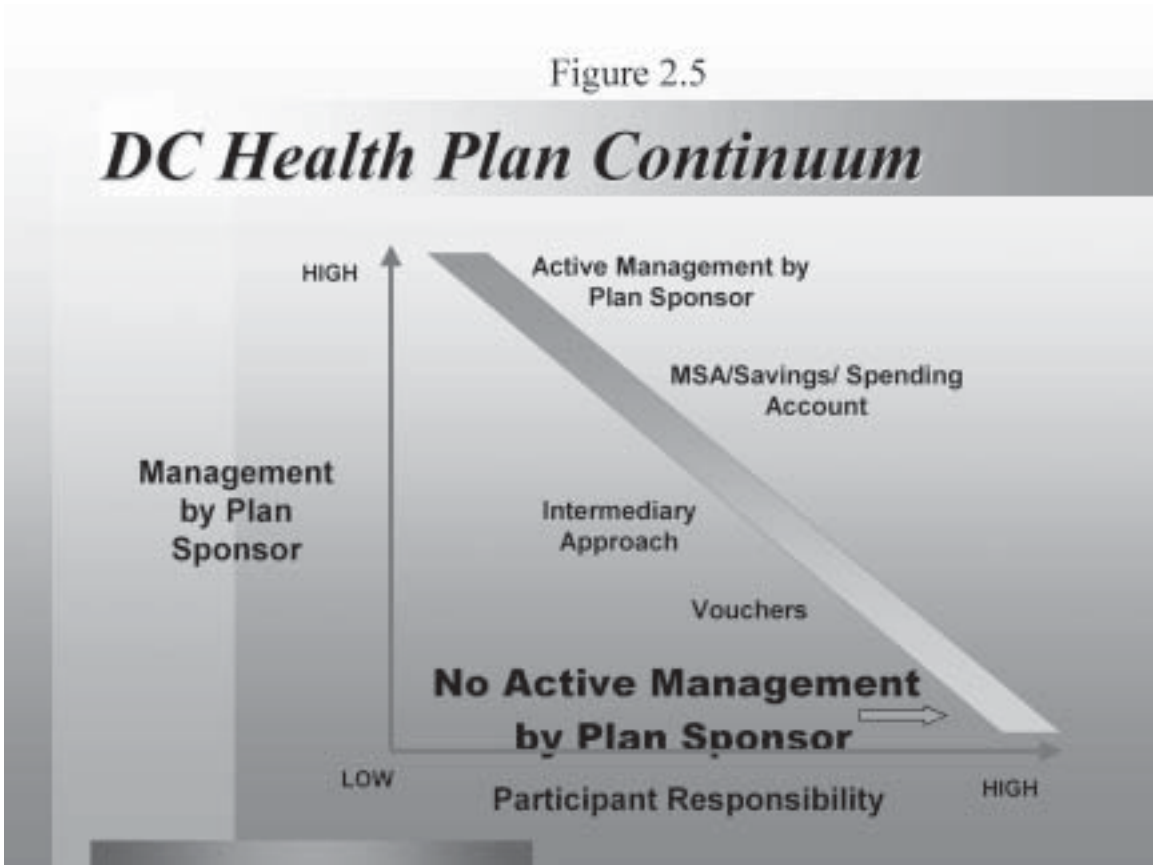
Figure 2.5

DC Health Plan Continuum

HIGH

Active Management by Plan Sponsor

MSA/Savings/ Spending Account

Management by Plan Sponsor

Intermediary Approach

Vouchers

No Active Management by Plan Sponsor

LOW

Participant Responsibility

HIGH